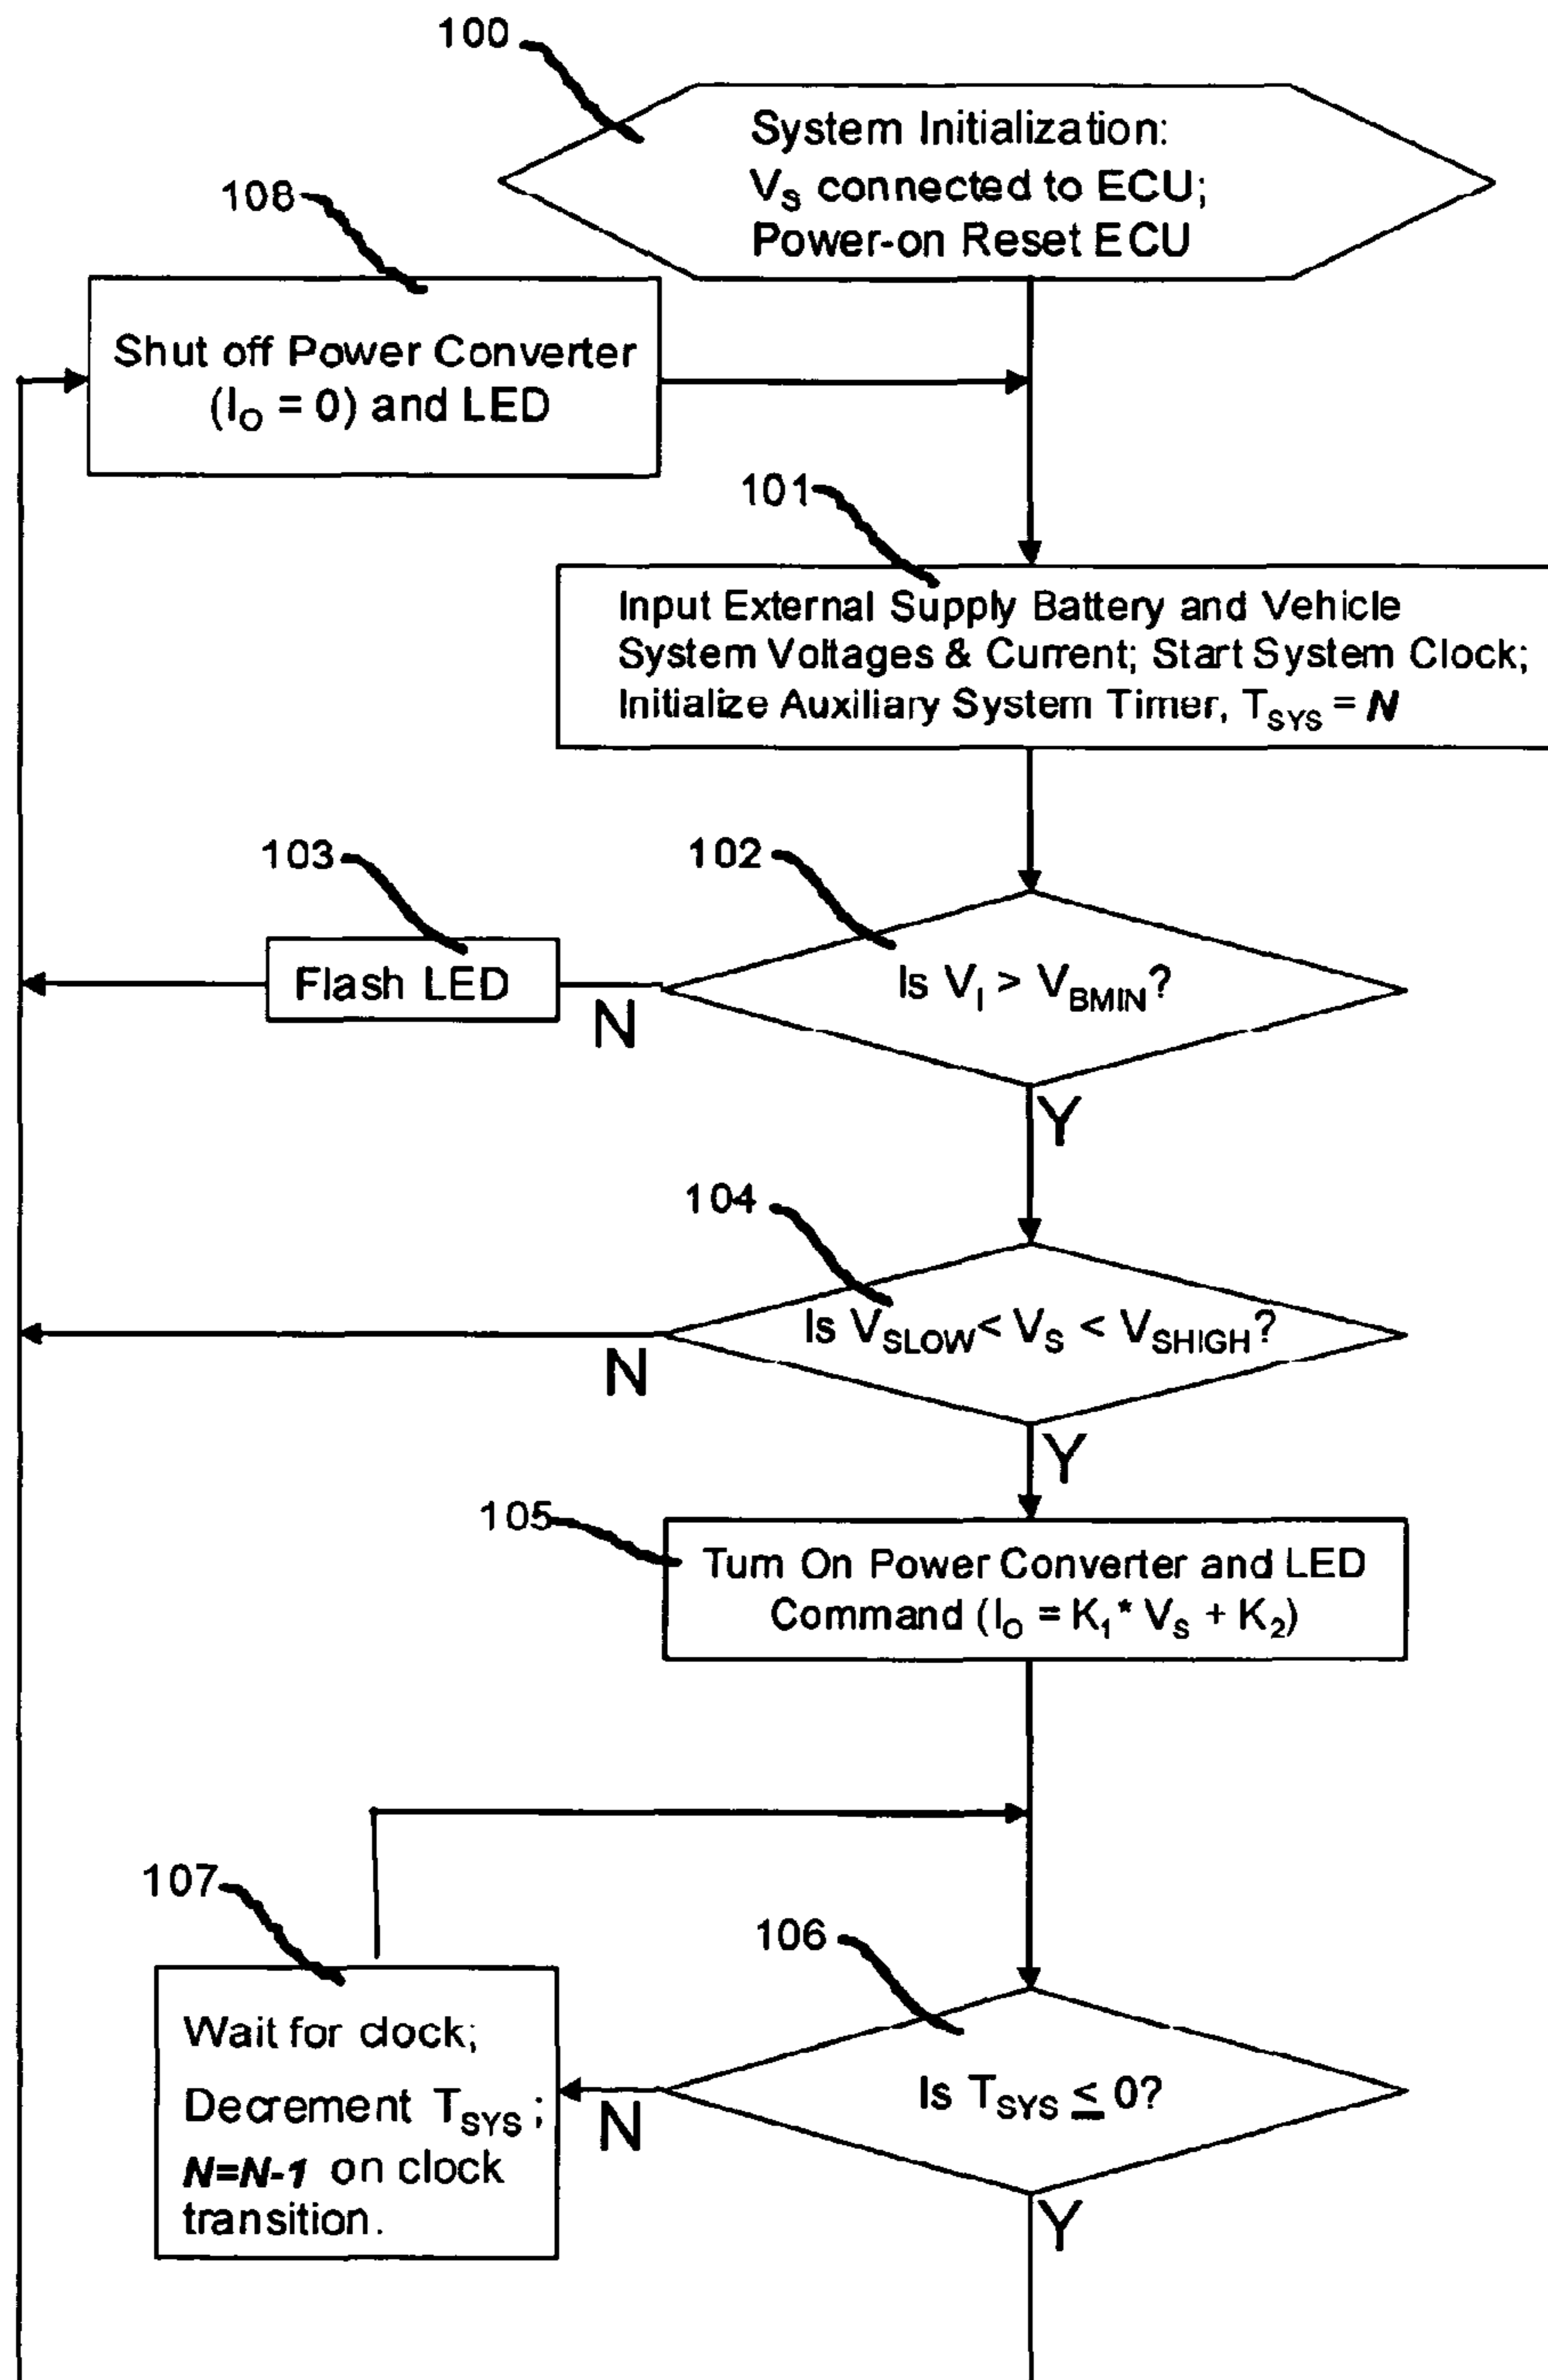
100

System Initialization:
$V_S$ connected to ECU;
Power-on Reset ECU

108

Shut off Power Converter ($I_O = 0$) and LED

101

Input External Supply Battery and Vehicle System Voltages & Current; Start System Clock; Initialize Auxiliary System Timer, $T_{SYS} = N$

103

102

Flash LED

N

Is $V_I > V_{BMIN}$?

Y

104

Is $V_{SLOW} < V_S < V_{SHIGH}$?

N

Y

105

Turn On Power Converter and LED Command ($I_O = K_1 * V_S + K_2$)

107

106

Wait for clock;
Decrement $T_{SYS}$;
$N=N-1$ on clock transition.

N

Is $T_{SYS} \leq 0$?

Y